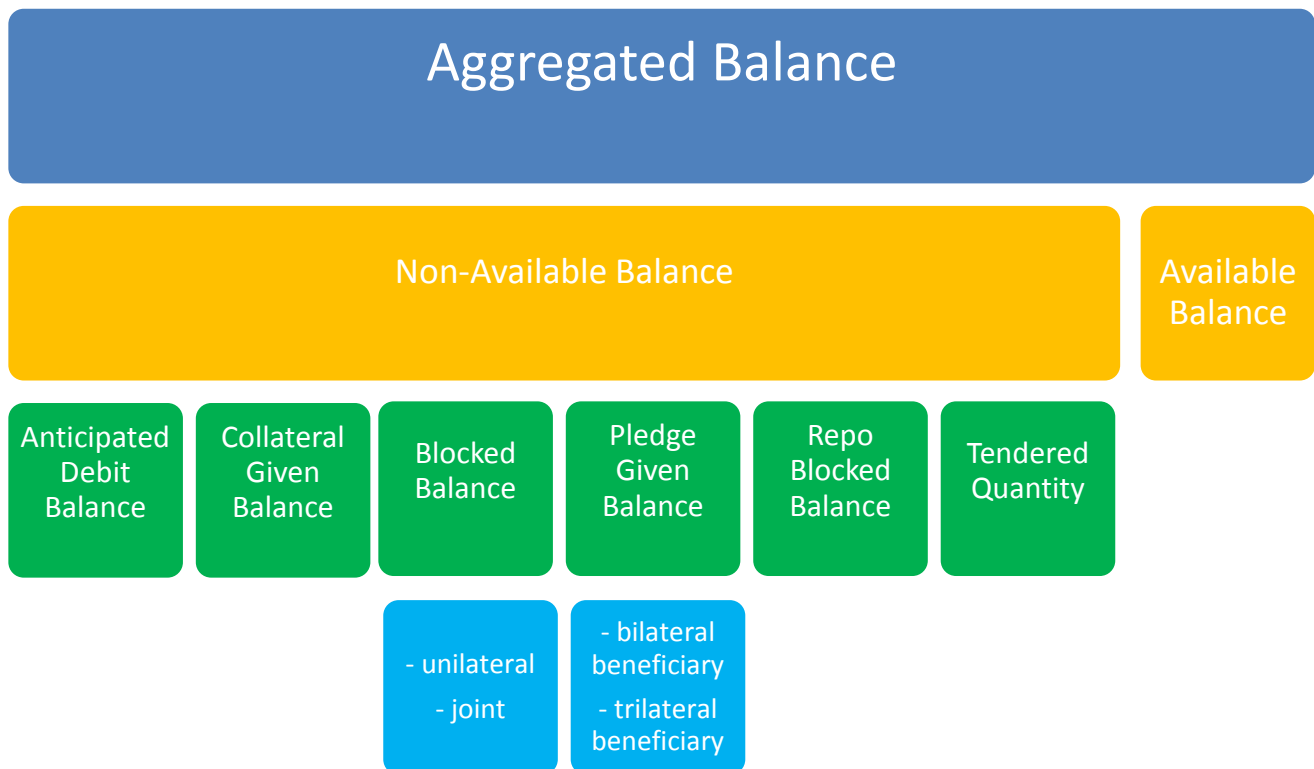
Aggregated Balance

Non-Available Balance

Available Balance

Anticipated Debit Balance

Collateral Given Balance

Blocked Balance

Pledge Given Balance

Repo Blocked Balance

Tendered Quantity

- unilateral
- joint

- bilateral beneficiary
- trilateral beneficiary